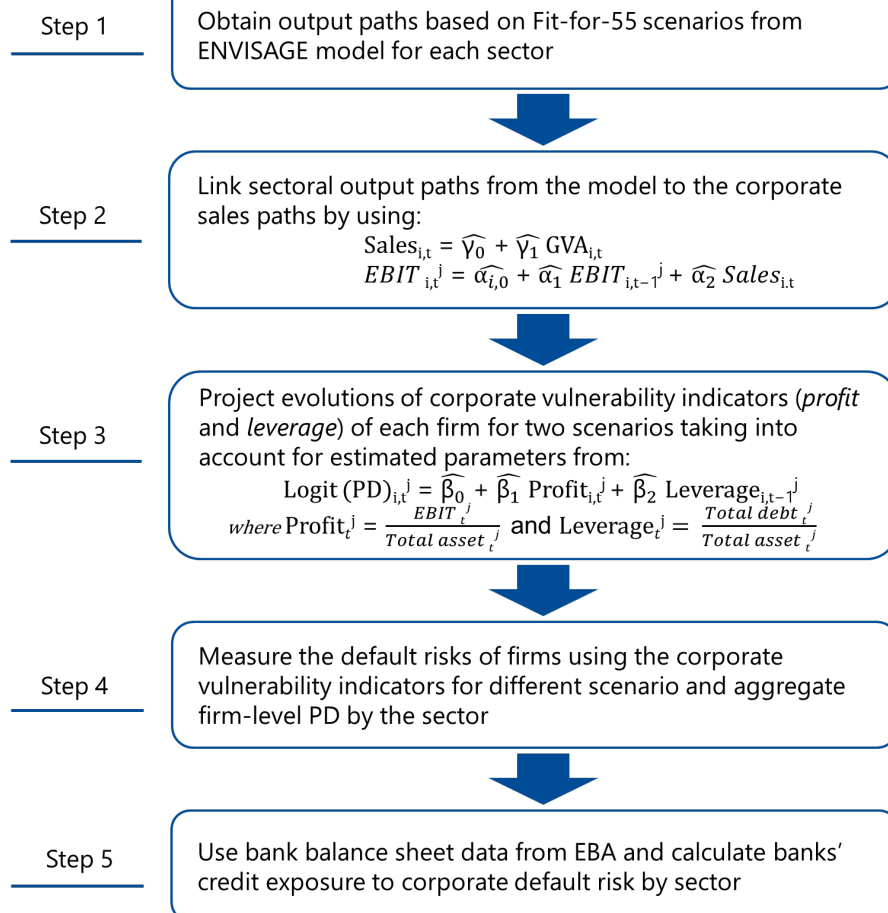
Step 1

Obtain output paths based on Fit-for-55 scenarios from ENVISAGE model for each sector

Step 2

Link sectoral output paths from the model to the corporate sales paths by using:

$\text{Sales}_{i,t} = \widehat{\gamma_0} + \widehat{\gamma_1}\ \text{GVA}_{i,t}$

$EBIT_{i,t}^{j} = \widehat{\alpha_{i,0}} + \widehat{\alpha_1}\ EBIT_{i,t-1}^{j} + \widehat{\alpha_2}\ Sales_{i,t}$

Step 3

Project evolutions of corporate vulnerability indicators (*profit* and *leverage*) of each firm for two scenarios taking into account for estimated parameters from:

$\text{Logit (PD)}_{i,t}^{j} = \widehat{\beta_0} + \widehat{\beta_1}\ \text{Profit}_{i,t}^{j} + \widehat{\beta_2}\ \text{Leverage}_{i,t-1}^{j}$

*where* $\text{Profit}_t^j = \frac{EBIT_t^j}{Total\ asset_t^j}$ and $\text{Leverage}_t^j = \frac{Total\ debt_t^j}{Total\ asset_t^j}$

Step 4

Measure the default risks of firms using the corporate vulnerability indicators for different scenario and aggregate firm-level PD by the sector

Step 5

Use bank balance sheet data from EBA and calculate banks' credit exposure to corporate default risk by sector